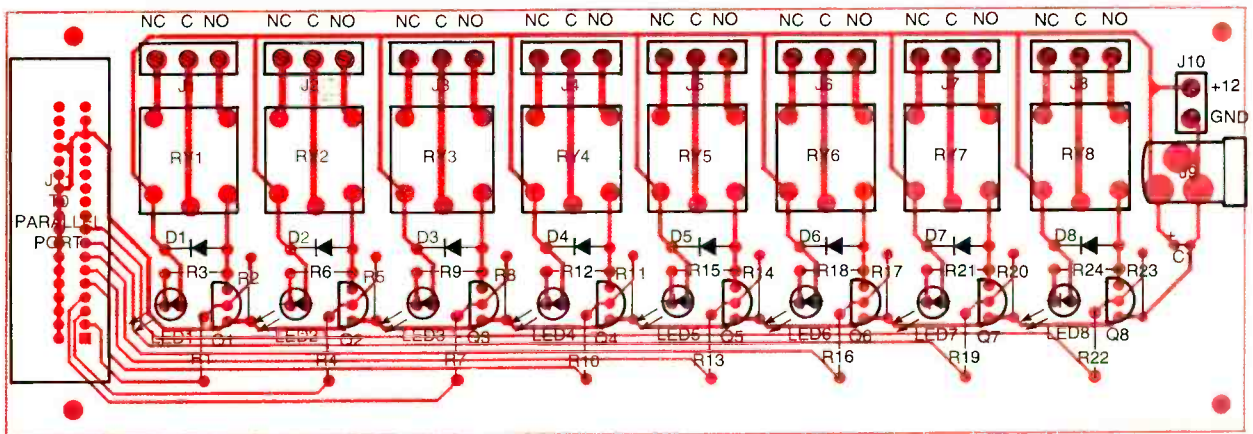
NC C NO NC C NO NC C NO NC C NO NC C NO NC C NO NC C NO NC C NO

J1 J2 J3 J4 J5 J6 J7 J8

J10 +12 GND

RY1 RY2 RY3 RY4 RY5 RY6 RY7 RY8

J9

J TO PARALLEL PORT

D1 D2 D3 D4 D5 D6 D7 D8

+ C1

R3 R2 R6 R5 R9 R8 R12 R11 R15 R14 R18 R17 R21 R20 R24 R23

LED1 Q1 LED2 Q2 LED3 Q3 LED4 Q4 LED5 Q5 LED6 Q6 LED7 Q7 LED8 Q8

R1 R4 R7 R10 R13 R16 R19 R22